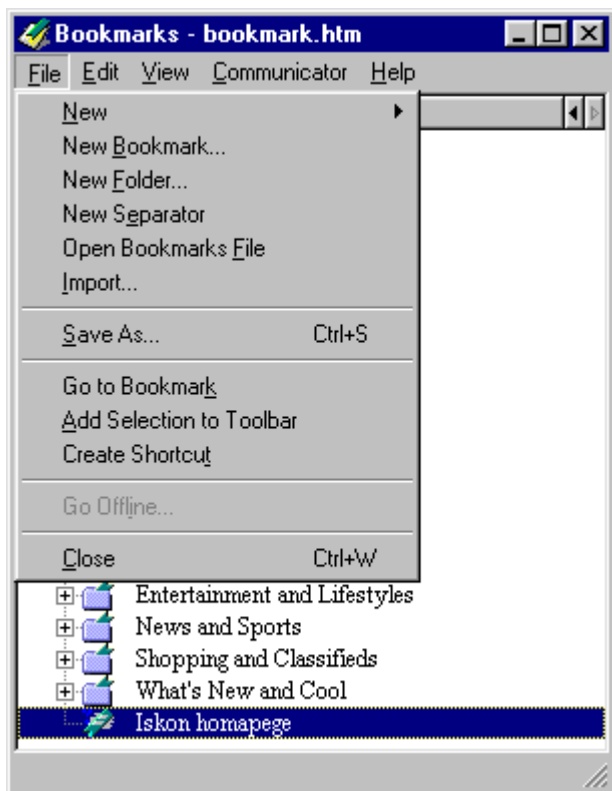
Bookmarks - bookmark.htm

File Edit View Communicator Help

New
New Bookmark...
New Folder...
New Separator
Open Bookmarks File
Import...

Save As... Ctrl+S

Go to Bookmark
Add Selection to Toolbar
Create Shortcut

Go Offline...

Close Ctrl+W

Entertainment and Lifestyles
News and Sports
Shopping and Classifieds
What's New and Cool
Iskon homapege